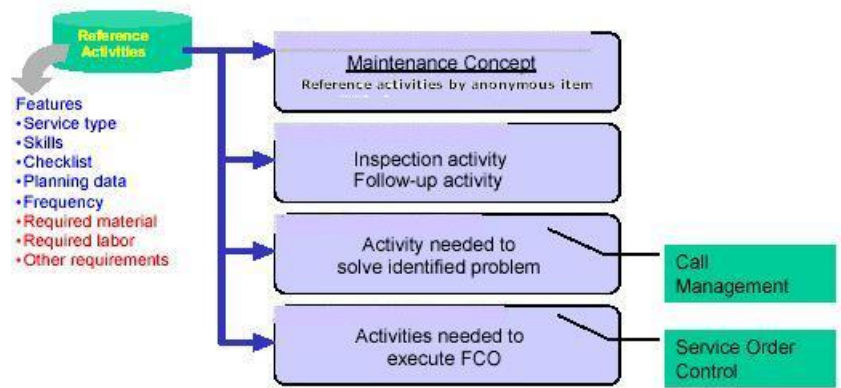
Reference Activities

Features
•Service type
•Skills
•Checklist
•Planning data
•Frequency
•Required material
•Required labor
•Other requirements

Maintenance Concept
Reference activities by anonymous item

Inspection activity
Follow-up activity

Activity needed to solve identified problem

Call Management

Activities needed to execute FCO

Service Order Control